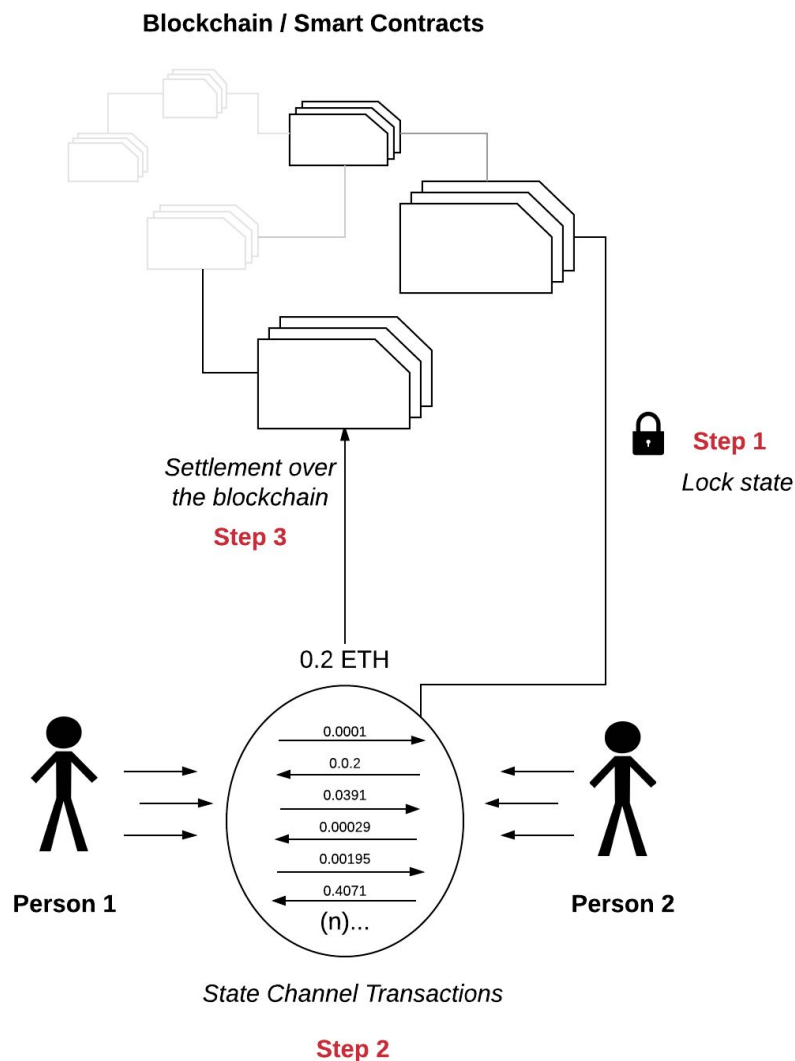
Blockchain / Smart Contracts

Step 1

Lock state

Settlement over the blockchain

Step 3

0.2 ETH

0.0001

0.0.2

0.0391

0.00029

0.00195

0.4071

(n)...

Person 1

Person 2

State Channel Transactions

Step 2